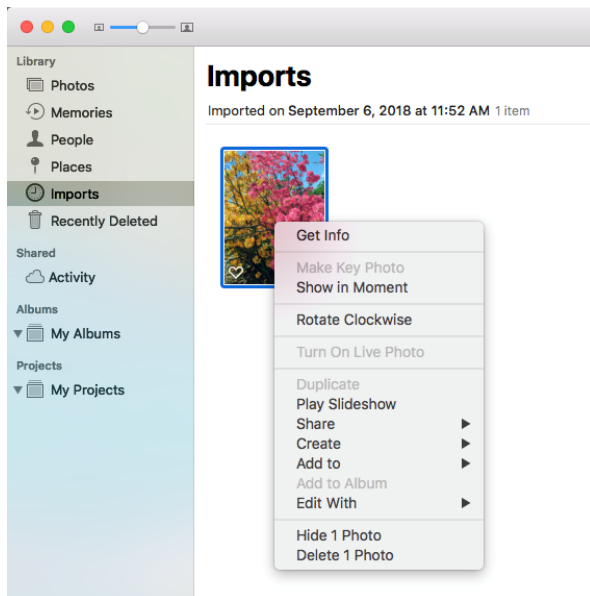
Library
Photos
Memories
People
Places
Imports
Recently Deleted
Shared
Activity
Albums
My Albums
Projects
My Projects

Imports
Imported on September 6, 2018 at 11:52 AM 1 item

Get Info
Make Key Photo
Show in Moment
Rotate Clockwise
Turn On Live Photo
Duplicate
Play Slideshow
Share
Create
Add to
Add to Album
Edit With
Hide 1 Photo
Delete 1 Photo